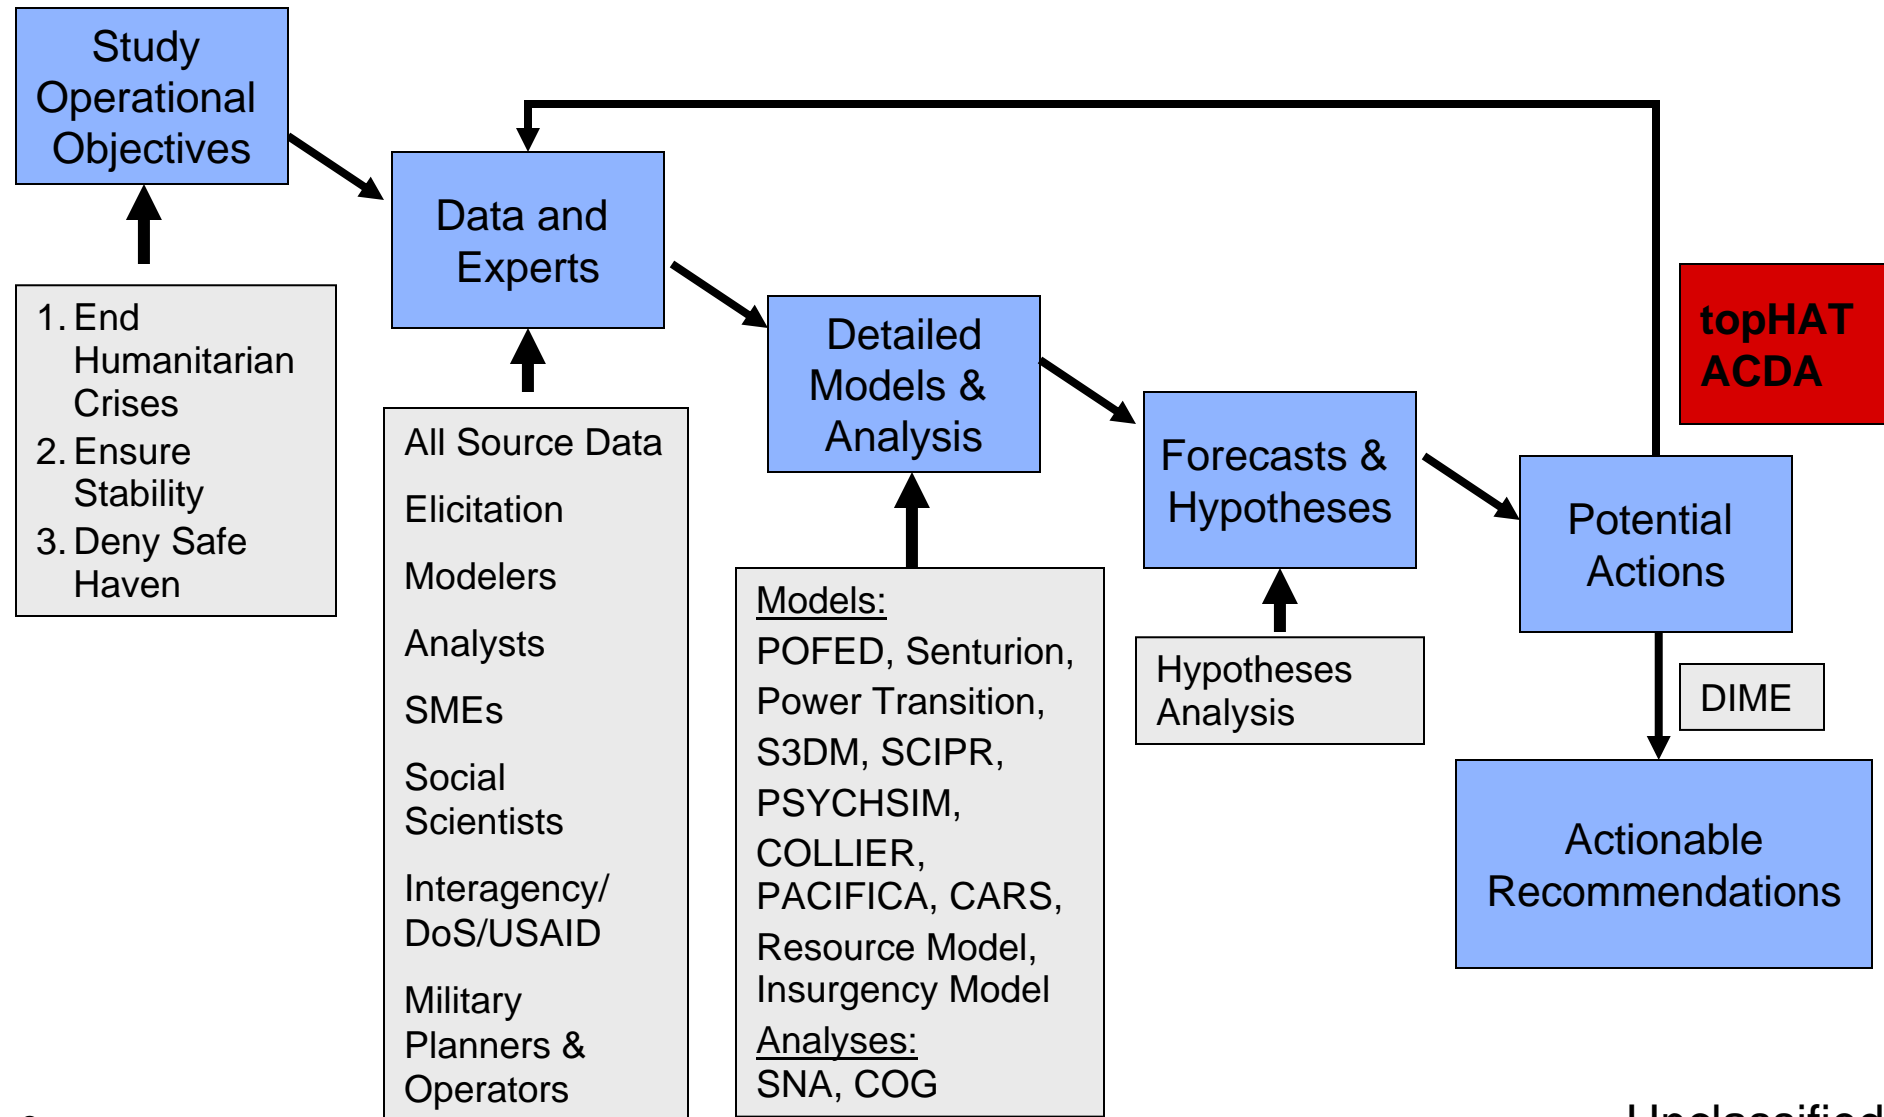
Study Operational Objectives

1. End Humanitarian Crises
2. Ensure Stability
3. Deny Safe Haven

Data and Experts

All Source Data

Elicitation

Modelers

Analysts

SMEs

Social Scientists

Interagency/ DoS/USAID

Military Planners & Operators

Detailed Models & Analysis

Models:
POFED, Senturion, Power Transition, S3DM, SCIPR, PSYCHSIM, COLLIER, PACIFICA, CARS, Resource Model, Insurgency Model
Analyses:
SNA, COG

Forecasts & Hypotheses

Hypotheses Analysis

topHAT ACDA

Potential Actions

DIME

Actionable Recommendations

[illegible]